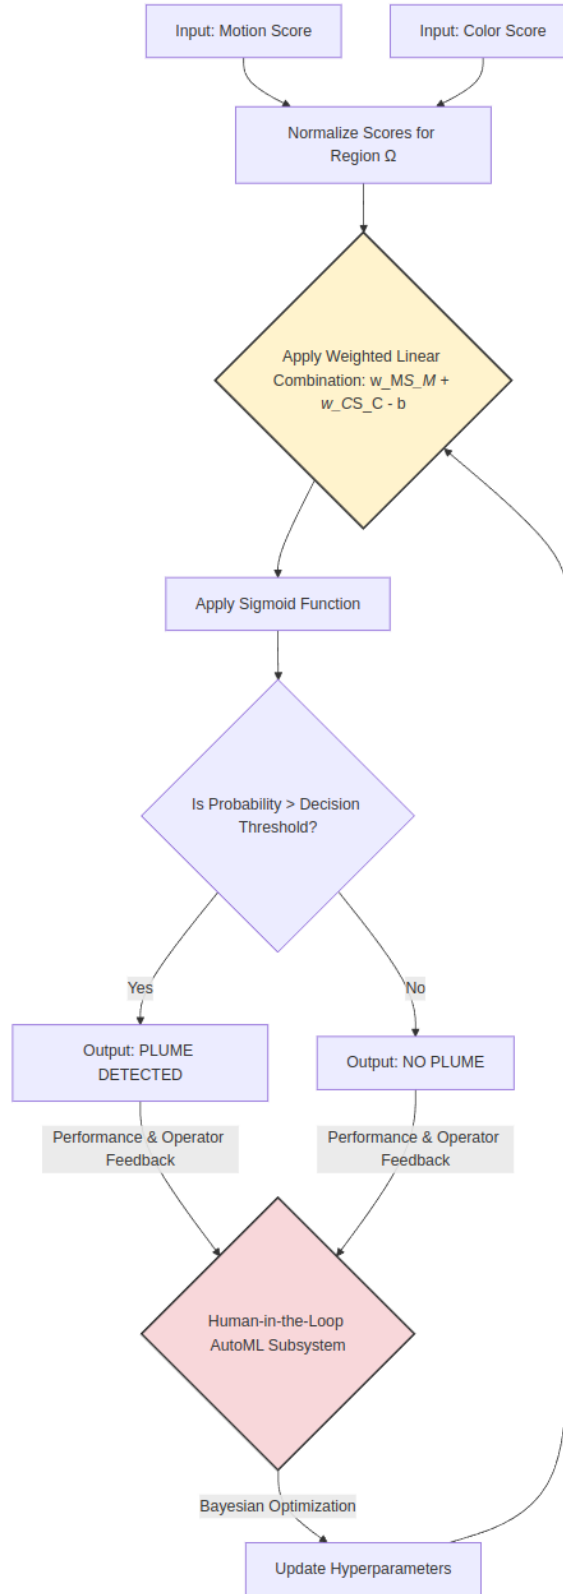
Input: Motion Score

Input: Color Score

Normalize Scores for Region Ω

Apply Weighted Linear Combination: w_MS_M + w_CS_C - b

Apply Sigmoid Function

Is Probability > Decision Threshold?

Yes

No

Output: PLUME DETECTED

Output: NO PLUME

Performance & Operator Feedback

Performance & Operator Feedback

Human-in-the-Loop AutoML Subsystem

Bayesian Optimization

Update Hyperparameters